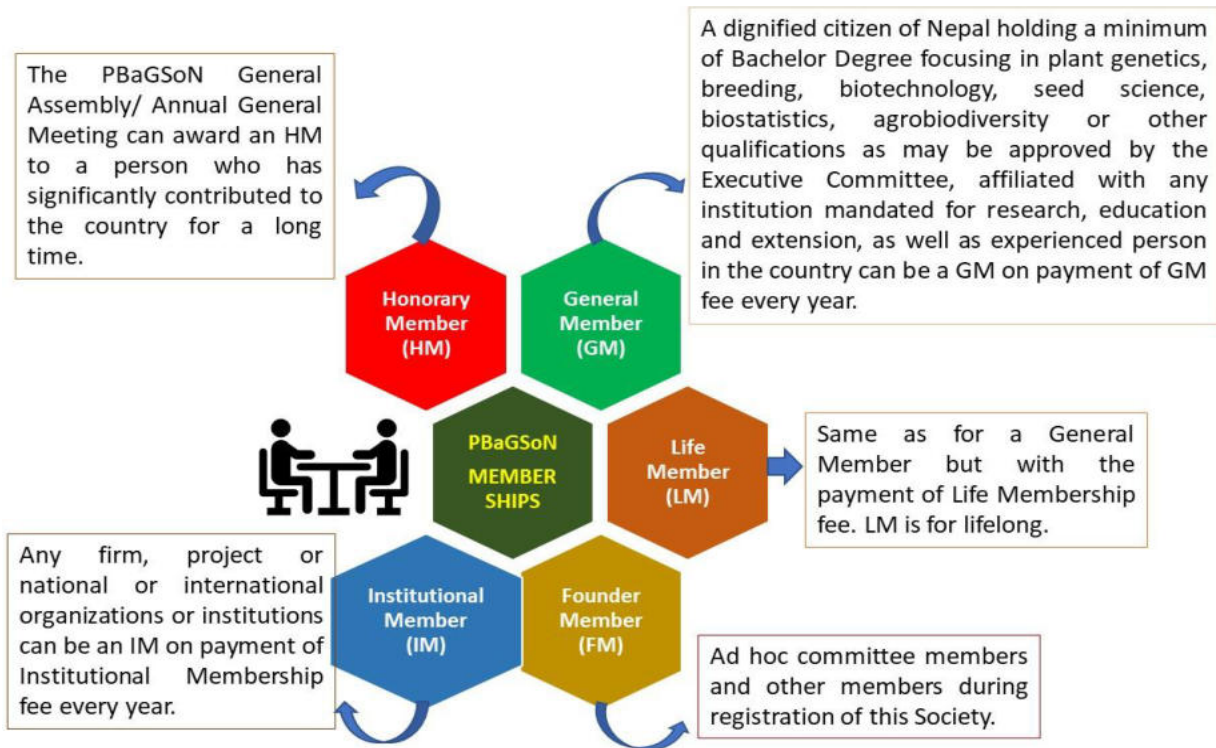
The PBaGSoN General Assembly/ Annual General Meeting can award an HM to a person who has significantly contributed to the country for a long time.

A dignified citizen of Nepal holding a minimum of Bachelor Degree focusing in plant genetics, breeding, biotechnology, seed science, biostatistics, agrobiodiversity or other qualifications as may be approved by the Executive Committee, affiliated with any institution mandated for research, education and extension, as well as experienced person in the country can be a GM on payment of GM fee every year.

Honorary Member (HM)

General Member (GM)

PBaGSoN MEMBER SHIPS

Life Member (LM)

Same as for a General Member but with the payment of Life Membership fee. LM is for lifelong.

Any firm, project or national or international organizations or institutions can be an IM on payment of Institutional Membership fee every year.

Institutional Member (IM)

Founder Member (FM)

Ad hoc committee members and other members during registration of this Society.